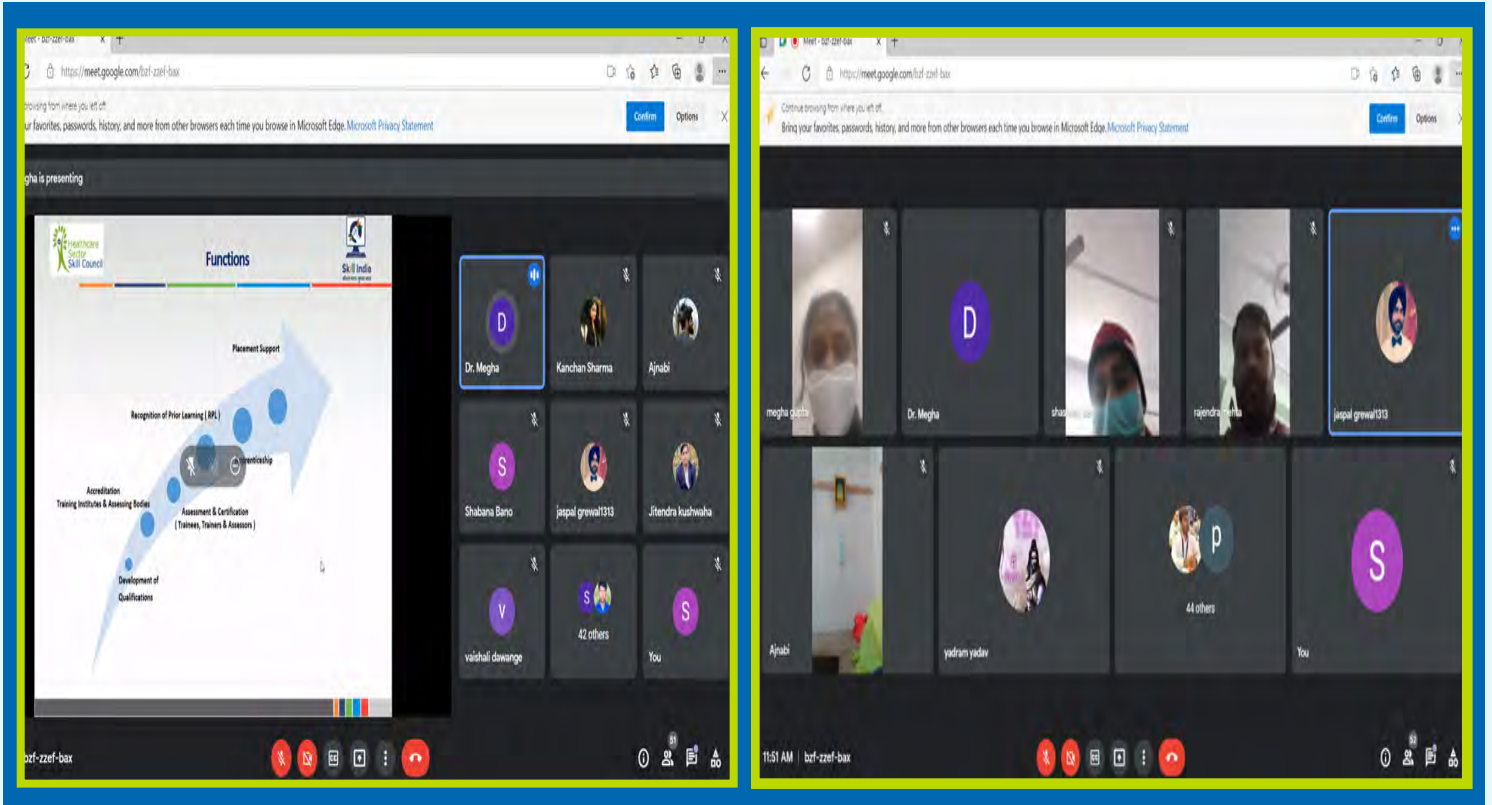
Meet - bzf-zzef-bax
https://meet.google.com/bzf-zzef-bax
browsing from where you left off
your favorites, passwords, history, and more from other browsers each time you browse in Microsoft Edge. Microsoft Privacy Statement
Confirm
Options
gha is presenting

Healthcare Sector Skill Council
Functions
Skill India
Placement Support
Recognition of Prior Learning ( RPL )
renticeship
Accreditation
Training Institutes & Assessing Bodies
Assessment & Certification
( Trainees, Trainers & Assessors )
Development of Qualifications

D
Dr. Megha
Kanchan Sharma
Ajnabi
S
Shabana Bano
jaspal grewal1313
Jitendra kushwaha
V
vaishali dawange
S
42 others
S
You
bzf-zzef-bax

Meet - bzf-zzef-bax
https://meet.google.com/bzf-zzef-bax
Continue browsing from where you left off
Bring your favorites, passwords, history, and more from other browsers each time you browse in Microsoft Edge. Microsoft Privacy Statement
Confirm
Options
megha gupta
D
Dr. Megha
shashank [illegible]
rajendra mehta
jaspal grewal1313
Ajnabi
yadram yadav
P
44 others
S
You
11:51 AM | bzf-zzef-bax